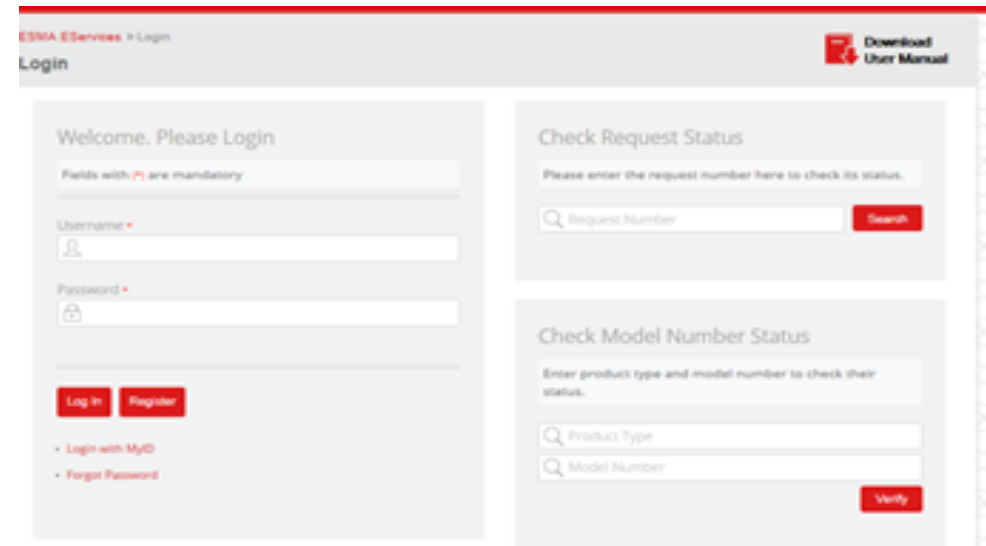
ESMA EServices > Login

Login

Download User Manual

Welcome. Please Login

Fields with (*) are mandatory

Username *

Password *

Log In

Register

- Login with MyID
- Forgot Password

Check Request Status

Please enter the request number here to check its status.

Request Number

Search

Check Model Number Status

Enter product type and model number to check their status.

Product Type

Model Number

Verify